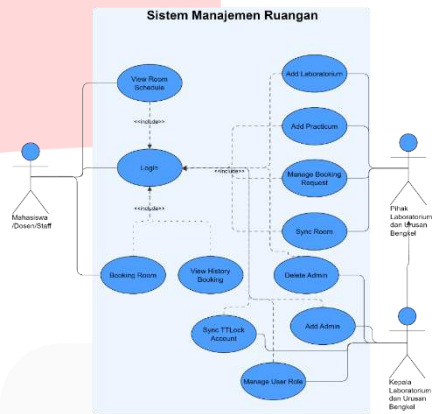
Sistem Manajemen Ruangan

View Room Schedule

<<include>>

Login

<<include>>

<<include>>

Booking Room

View History Booking

Add Laboratorium

Add Practicum

Manage Booking Request

Sync Room

Delete Admin

Add Admin

Sync TTLock Account

Manage User Role

Mahasiswa /Dosen/Staff

Pihak Laboratorium dan Urusan Bengkel

Kepala Laboratorium dan Urusan Bengkel